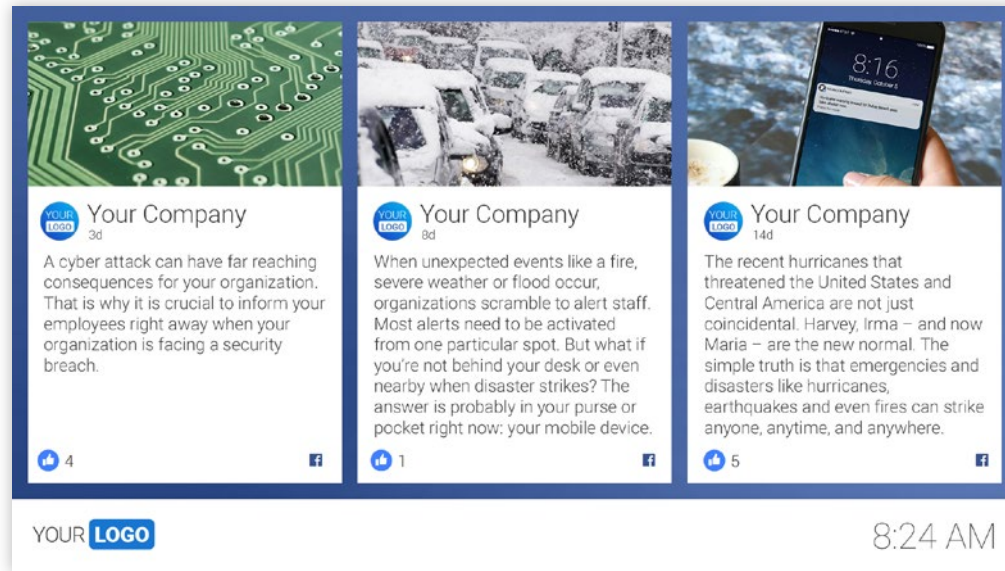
8:16

YOUR LOGO Your Company
3d

A cyber attack can have far reaching consequences for your organization. That is why it is crucial to inform your employees right away when your organization is facing a security breach.

4

f

YOUR LOGO Your Company
8d

When unexpected events like a fire, severe weather or flood occur, organizations scramble to alert staff. Most alerts need to be activated from one particular spot. But what if you're not behind your desk or even nearby when disaster strikes? The answer is probably in your purse or pocket right now: your mobile device.

1

f

YOUR LOGO Your Company
14d

The recent hurricanes that threatened the United States and Central America are not just coincidental. Harvey, Irma – and now Maria – are the new normal. The simple truth is that emergencies and disasters like hurricanes, earthquakes and even fires can strike anyone, anytime, and anywhere.

5

f

YOUR LOGO

8:24 AM